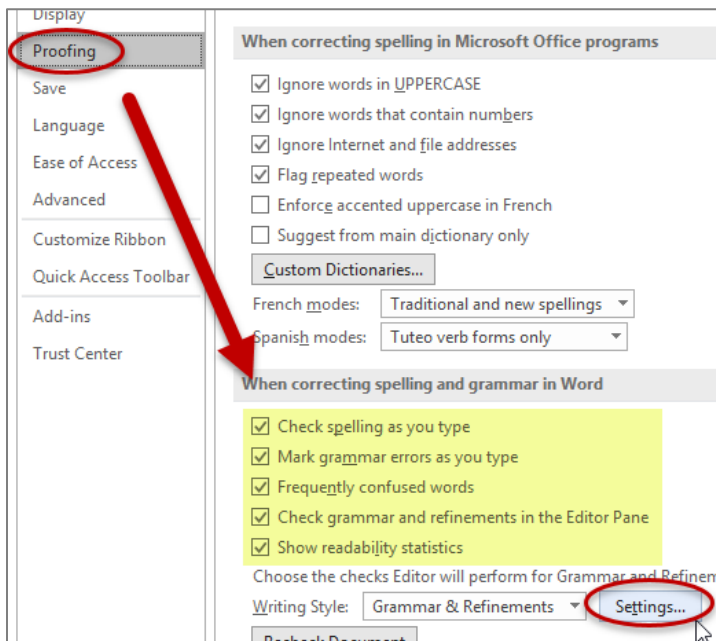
Display
Proofing
Save
Language
Ease of Access
Advanced
Customize Ribbon
Quick Access Toolbar
Add-ins
Trust Center

When correcting spelling in Microsoft Office programs

Ignore words in UPPERCASE
Ignore words that contain numbers
Ignore Internet and file addresses
Flag repeated words
Enforce accented uppercase in French
Suggest from main dictionary only
Custom Dictionaries...
French modes: Traditional and new spellings
Spanish modes: Tuteo verb forms only

When correcting spelling and grammar in Word

Check spelling as you type
Mark grammar errors as you type
Frequently confused words
Check grammar and refinements in the Editor Pane
Show readability statistics
Choose the checks Editor will perform for Grammar and Refinem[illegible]
Writing Style: Grammar & Refinements Settings...
Recheck Document